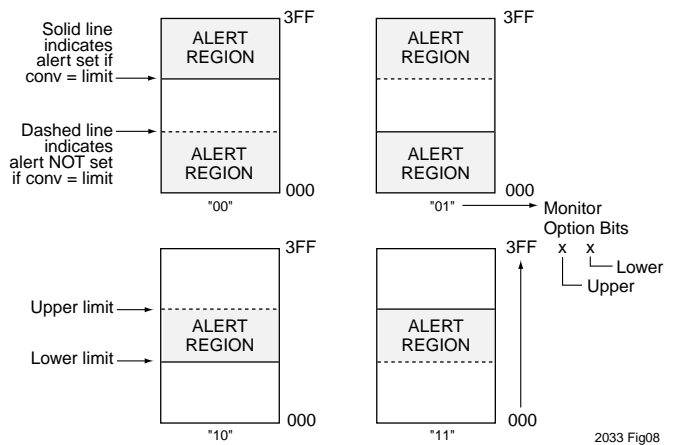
Solid line indicates alert set if conv = limit

Dashed line indicates alert NOT set if conv = limit

3FF
ALERT REGION
ALERT REGION
000
"00"

3FF
ALERT REGION
ALERT REGION
000
"01"

Monitor Option Bits
x x
Lower
Upper

Upper limit
Lower limit

3FF
ALERT REGION
000
"10"

3FF
ALERT REGION
000
"11"

3FF
000

2033 Fig08